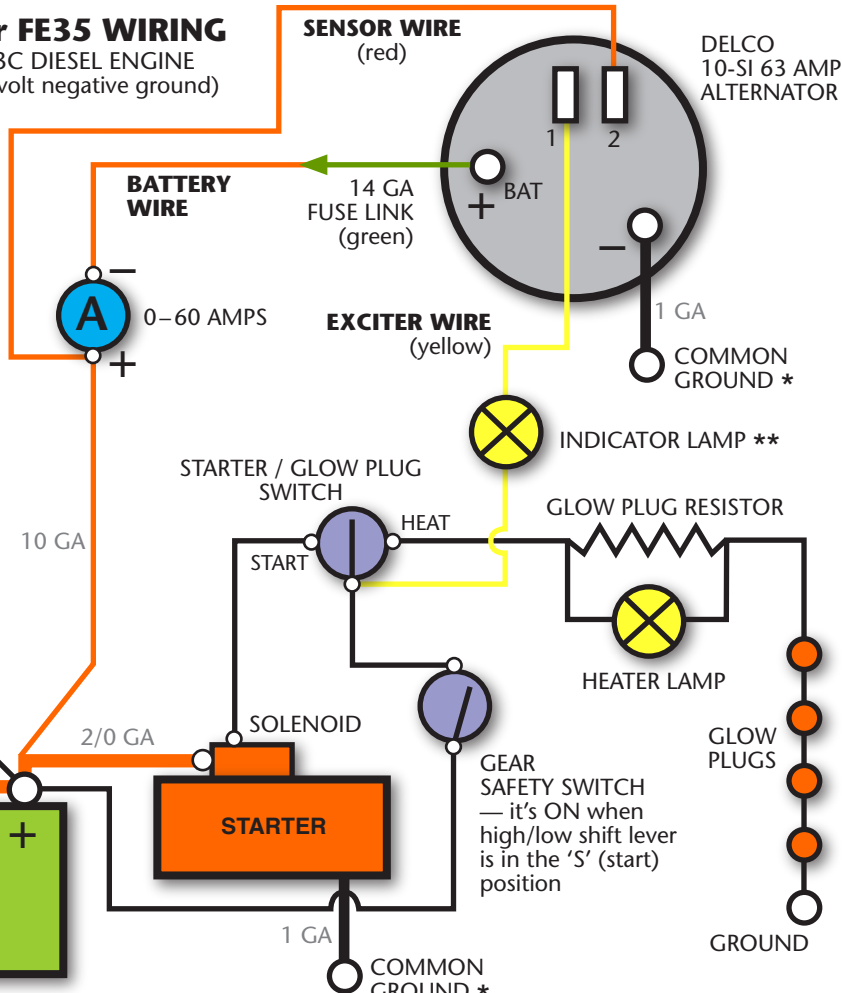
r FE35 WIRING
3C DIESEL ENGINE
volt negative ground)

SENSOR WIRE
(red)

DELCO
10-SI 63 AMP
ALTERNATOR

1 2

BATTERY WIRE

14 GA
FUSE LINK
(green)

BAT
+
−

A
−
+
0–60 AMPS

1 GA

EXCITER WIRE
(yellow)

COMMON
GROUND *

INDICATOR LAMP **

STARTER / GLOW PLUG
SWITCH

HEAT
START

GLOW PLUG RESISTOR

10 GA

HEATER LAMP

GLOW
PLUGS

SOLENOID

2/0 GA

+

STARTER

GEAR
SAFETY SWITCH
— it's ON when high/low shift lever is in the 'S' (start) position

1 GA

COMMON
GROUND *

GROUND